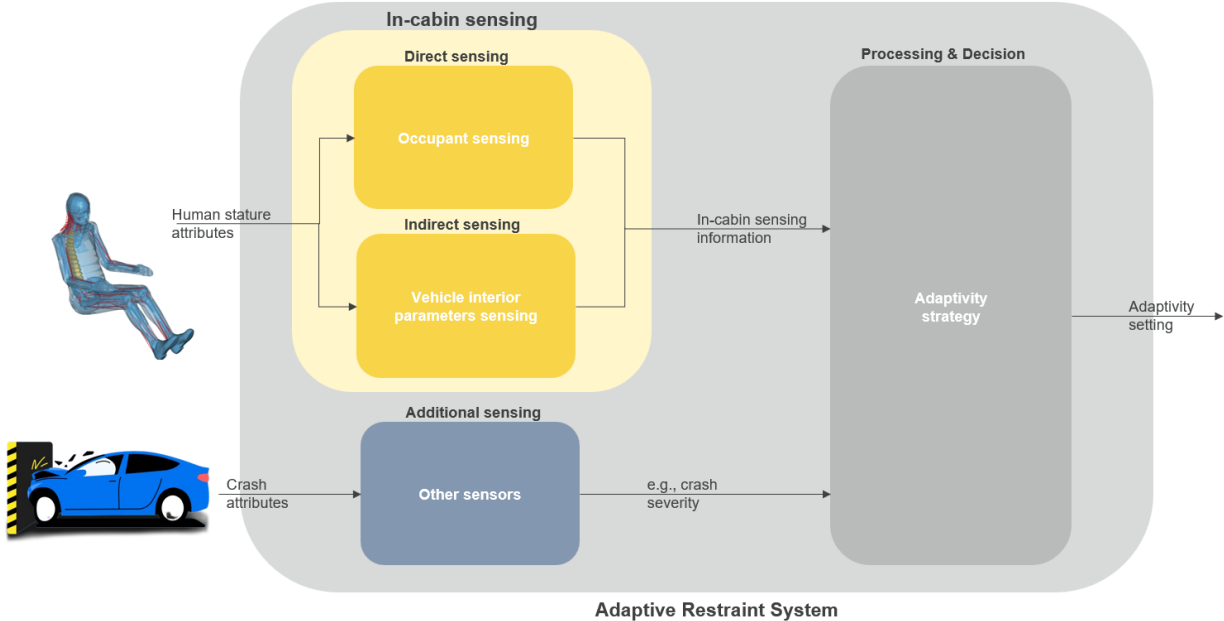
In-cabin sensing

Direct sensing

Occupant sensing

Human stature attributes

Indirect sensing

Vehicle interior parameters sensing

In-cabin sensing information

Processing & Decision

Adaptivity strategy

Adaptivity setting

Additional sensing

Crash attributes

Other sensors

e.g., crash severity

Adaptive Restraint System